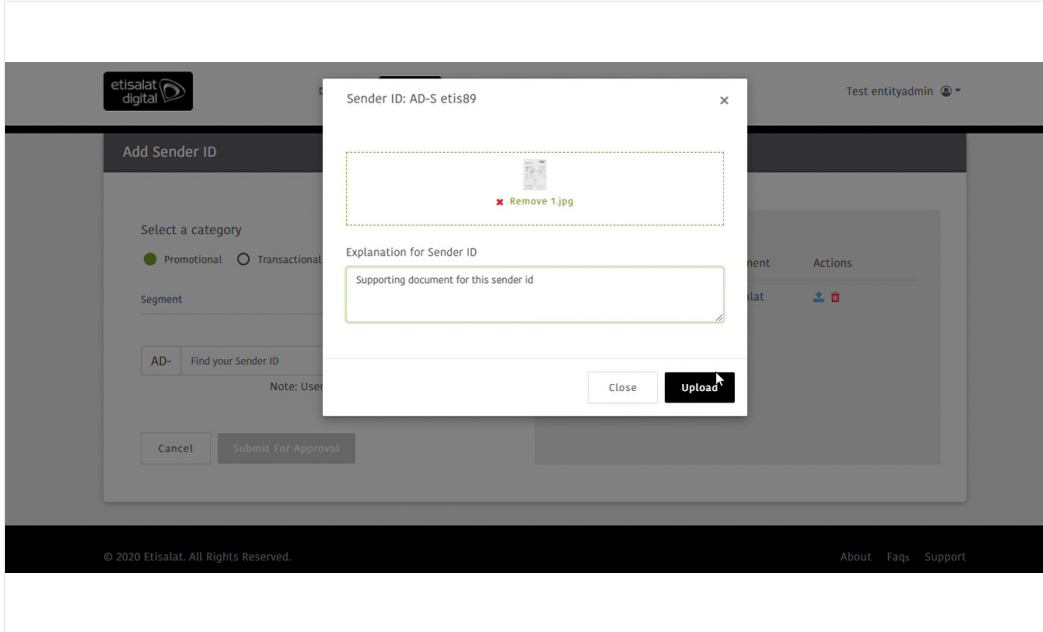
etisalat digital

Test entityadmin

Add Sender ID

Select a category

Promotional Transactional

Segment

AD- Find your Sender ID

Note: User

Cancel Submit For Approval

nent Actions

lat

Sender ID: AD-S etis89

×

Remove 1.jpg

Explanation for Sender ID

Supporting document for this sender id

Close Upload

© 2020 Etisalat. All Rights Reserved.

About Faqs Support